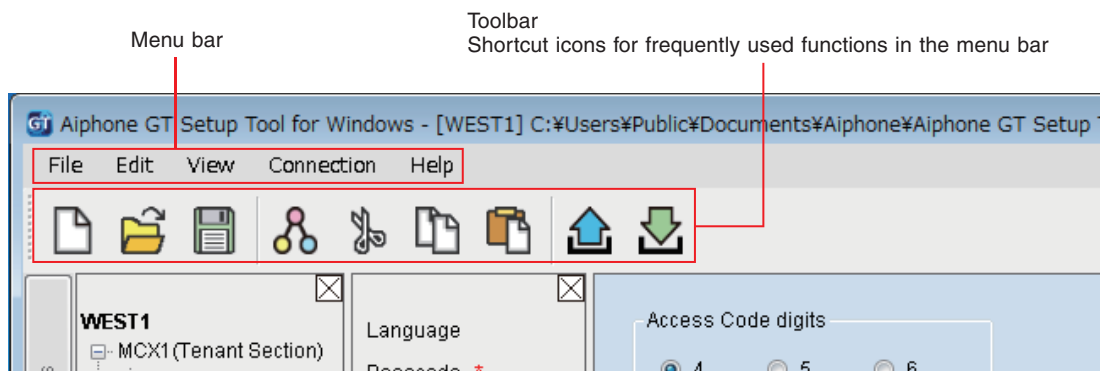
Menu bar

Toolbar
Shortcut icons for frequently used functions in the menu bar

GT Aiphone GT Setup Tool for Windows - [WEST1] C:¥Users¥Public¥Documents¥Aiphone¥Aiphone GT Setup

File Edit View Connection Help

WEST1
MCX1(Tenant Section)

Language
Passcode *

Access Code digits
4 5 6